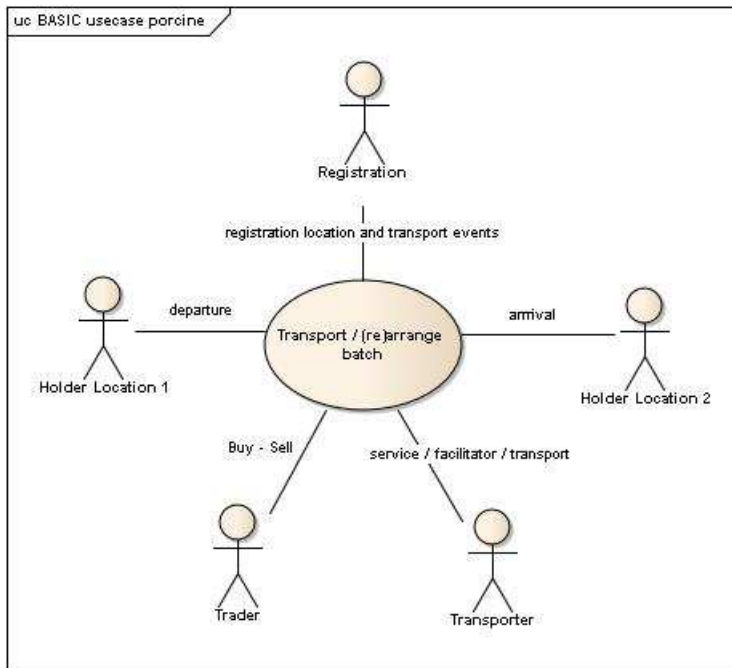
uc BASIC usecase porcine

Registration

registration location and transport events

departure

Transport / (re)arrange batch

arrival

Holder Location 1

Holder Location 2

Buy - Sell

service / facilitator / transport

Trader

Transporter